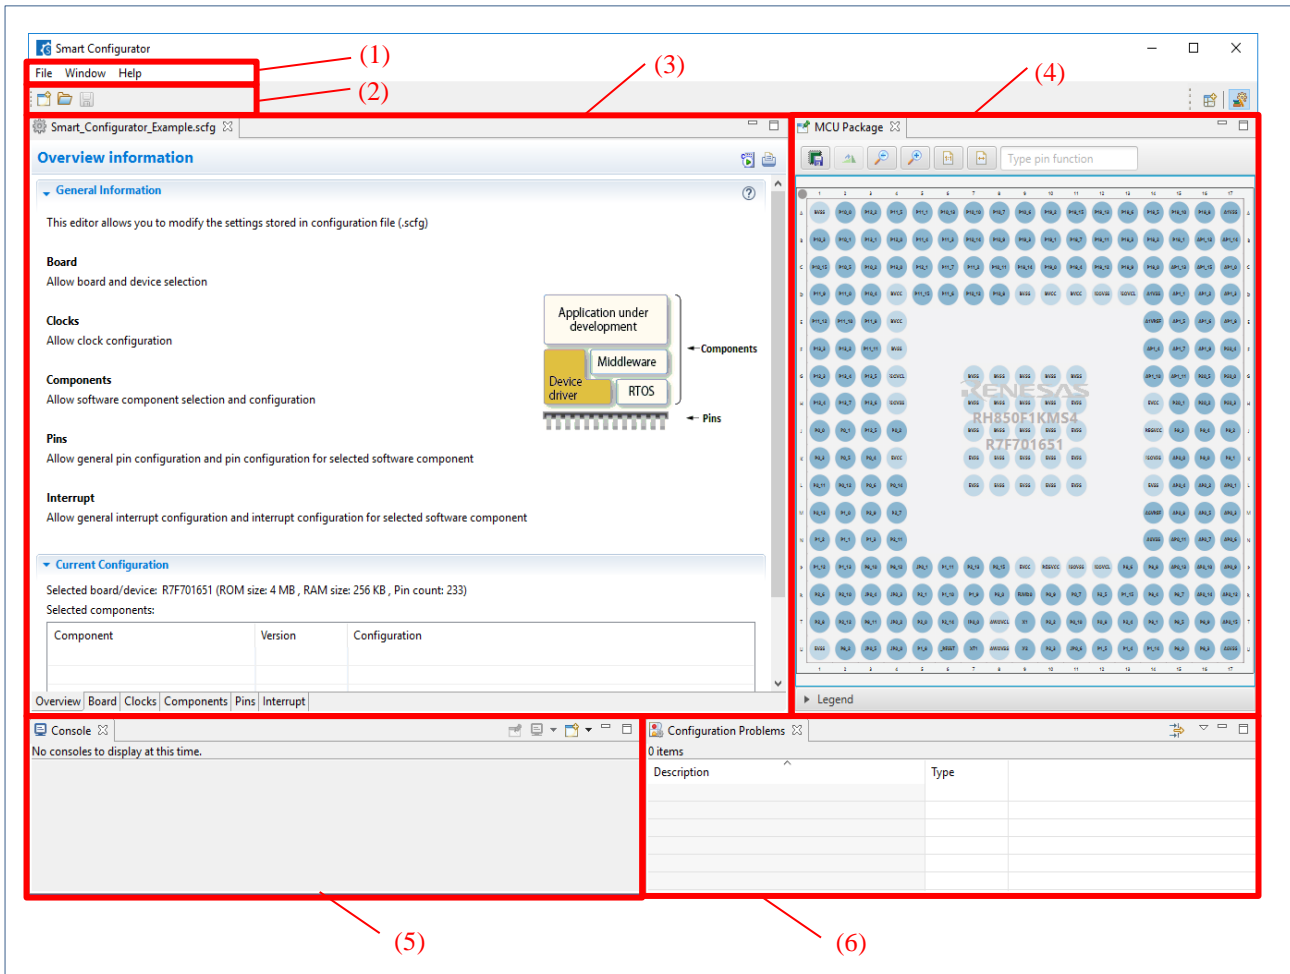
Smart Configurator

(1)

File Window Help

(2)

(3)

(4)

Smart_Configurator_Example.scfg

Overview information

General Information

This editor allows you to modify the settings stored in configuration file (.scfg)

Board
Allow board and device selection

Clocks
Allow clock configuration

Components
Allow software component selection and configuration

Pins
Allow general pin configuration and pin configuration for selected software component

Interrupt
Allow general interrupt configuration and interrupt configuration for selected software component

Application under development

Middleware

Device driver

RTOS

Components

Pins

Current Configuration

Selected board/device: R7F701651 (ROM size: 4 MB , RAM size: 256 KB , Pin count: 233)
Selected components:

| Component | Version | Configuration |
|---|---|---|
| | | |

Overview | Board | Clocks | Components | Pins | Interrupt

MCU Package

Type pin function

RENESAS
RH850F1KMS4
R7F701651

Legend

Console

No consoles to display at this time.

Configuration Problems

0 items

| Description | Type |
|---|---|
| | |

(5)

(6)